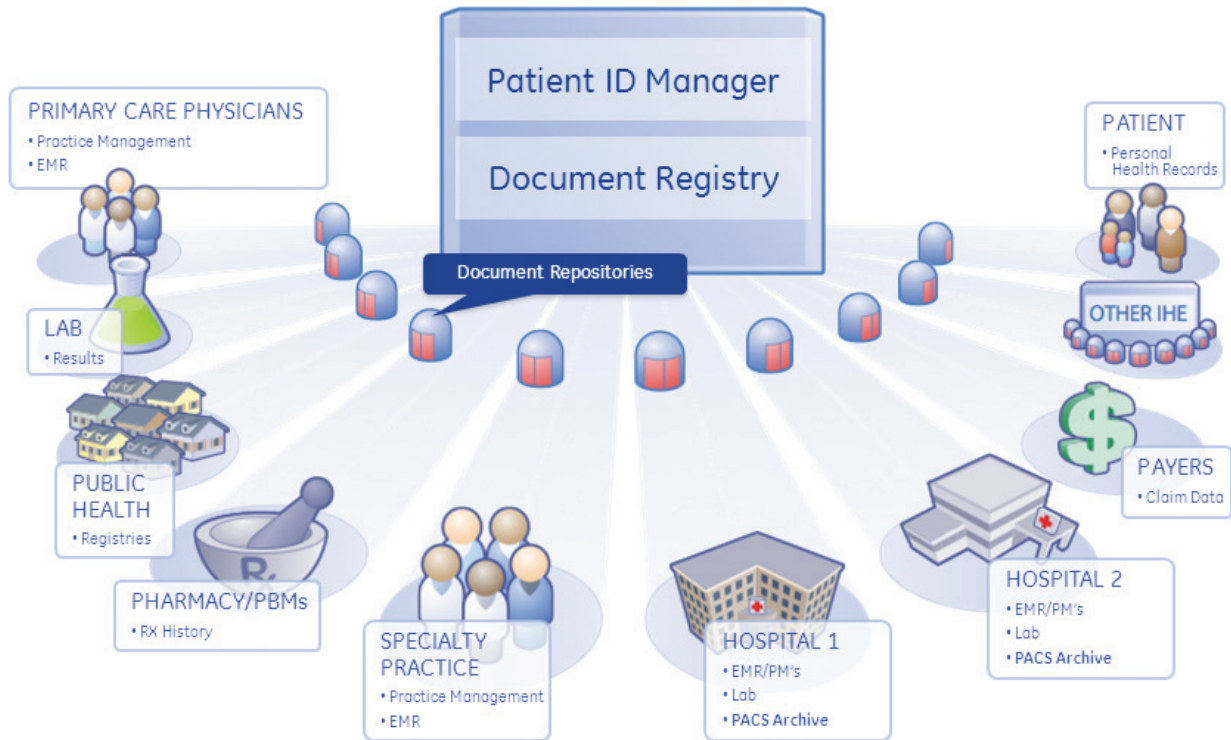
Patient ID Manager

Document Registry

Document Repositories

PRIMARY CARE PHYSICIANS
• Practice Management
• EMR

PATIENT
• Personal Health Records

LAB
• Results

OTHER IHE

PUBLIC HEALTH
• Registries

PAYERS
• Claim Data

PHARMACY/PBMs
• RX History

SPECIALTY PRACTICE
• Practice Management
• EMR

HOSPITAL 1
• EMR/PM's
• Lab
• PACS Archive

HOSPITAL 2
• EMR/PM's
• Lab
• PACS Archive